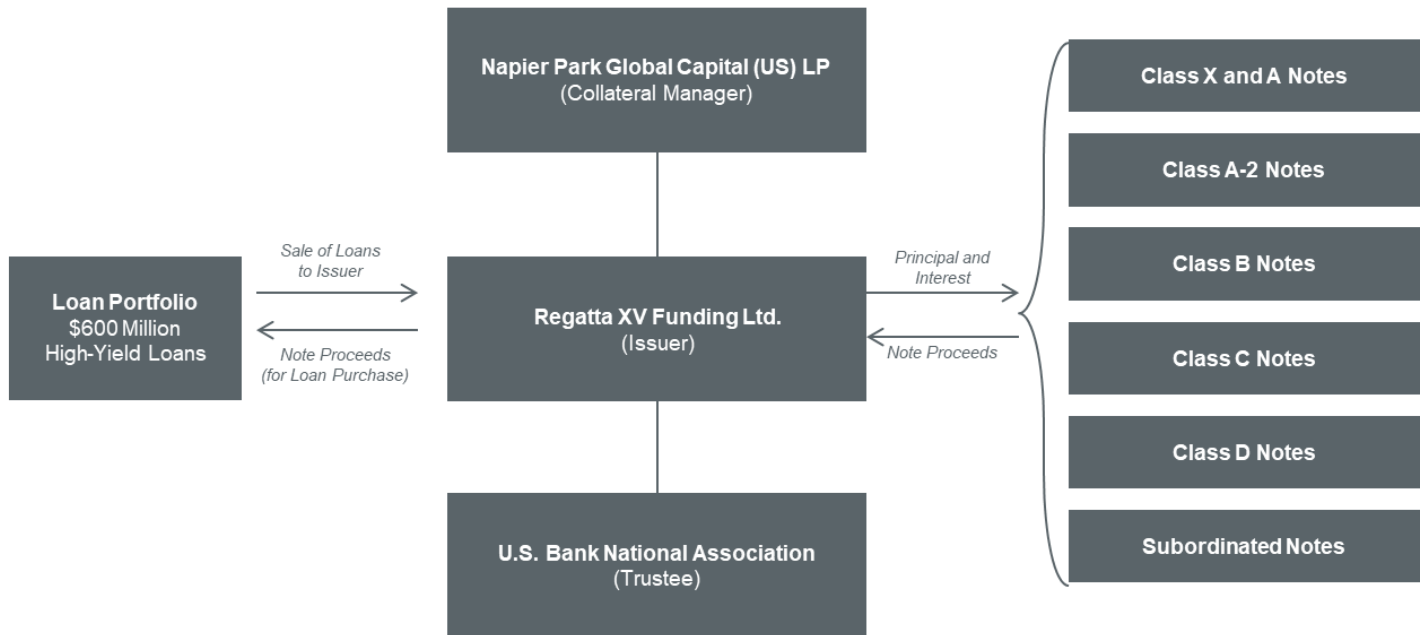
Napier Park Global Capital (US) LP
(Collateral Manager)

Loan Portfolio
\$600 Million
High-Yield Loans

Sale of Loans to Issuer

Note Proceeds (for Loan Purchase)

Regatta XV Funding Ltd.
(Issuer)

Principal and Interest

Note Proceeds

U.S. Bank National Association
(Trustee)

Class X and A Notes

Class A-2 Notes

Class B Notes

Class C Notes

Class D Notes

Subordinated Notes